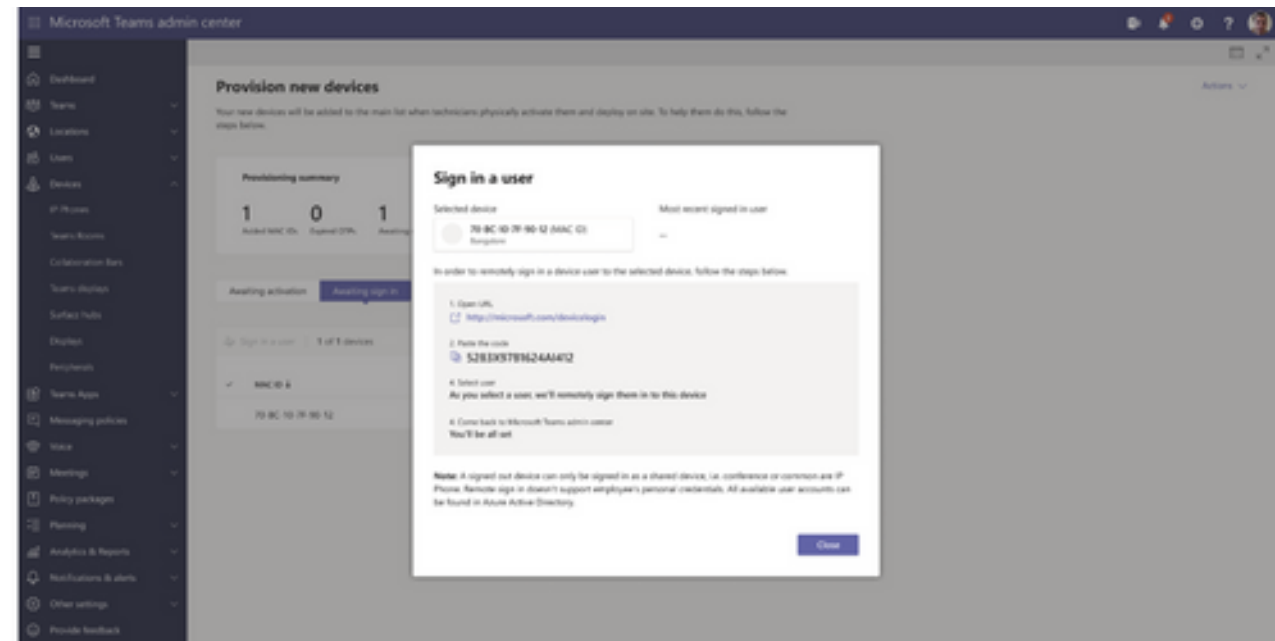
Microsoft Teams admin center

Dashboard
Teams
Locations
Users
Devices
IP Phones
Teams Rooms
Collaboration Bars
Teams displays
Surface hubs
Displays
Peripherals
Teams Apps
Messaging policies
Voice
Meetings
Policy packages
Planning
Analytics & Reports
Notifications & alerts
Other settings
Provide feedback

Provision new devices

Actions

Your new devices will be added to the main list when technicians physically activate them and deploy on site. To help them do this, follow the steps below.

Provisioning summary

1 Added MAC IDs
0 Expired OTPs
1 Awaiting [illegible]

Awaiting activation
Awaiting sign in

Sign in a user
1 of 1 devices

MAC ID
70-BC-10-7F-90-12

Sign in a user

Selected device
70-BC-10-7F-90-12 (MAC ID)
Bangalore

Most recent signed in user
--

In order to remotely sign in a device user to the selected device, follow the steps below.

1. Open URL
http://microsoft.com/devicelogin

2. Paste the code
52B3X9781624AI412

3. Select user
As you select a user, we'll remotely sign them in to this device

4. Come back to Microsoft Teams admin center
You'll be all set

Note: A signed out device can only be signed in as a shared device, i.e. conference or common are IP Phone. Remote sign in doesn't support employee's personal credentials. All available user accounts can be found in Azure Active Directory.

Close